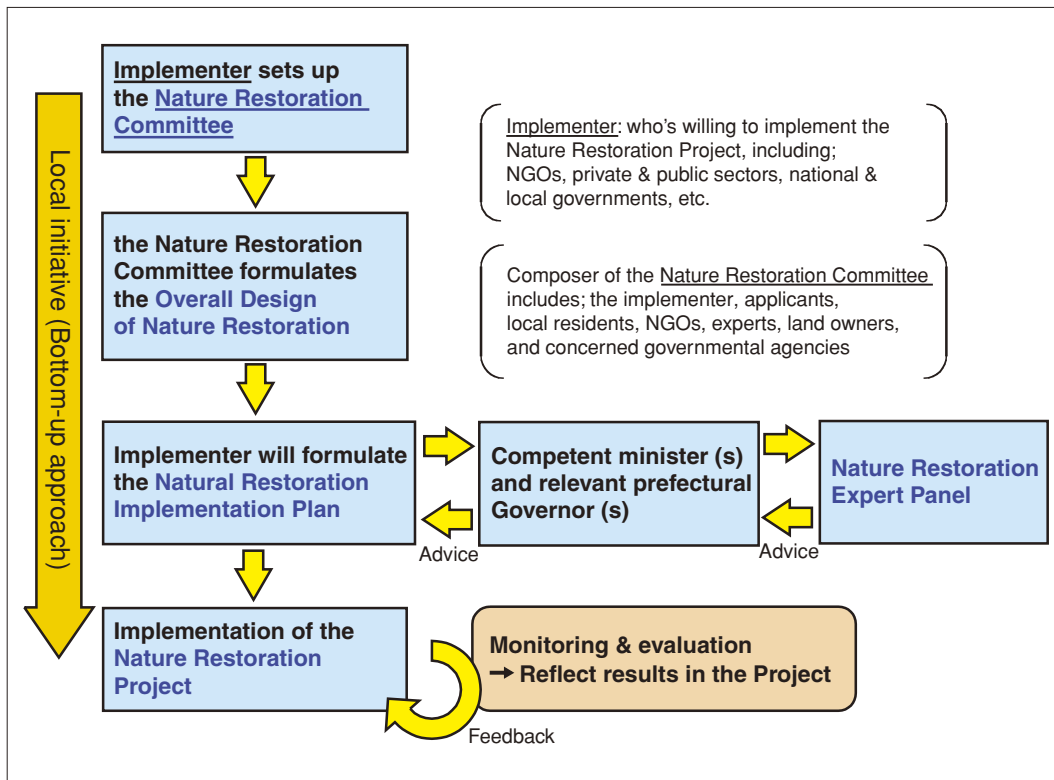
Local initiative (Bottom-up approach)

Implementer sets up the Nature Restoration Committee

Implementer: who's willing to implement the Nature Restoration Project, including; NGOs, private & public sectors, national & local governments, etc.

the Nature Restoration Committee formulates the Overall Design of Nature Restoration

Composer of the Nature Restoration Committee includes; the implementer, applicants, local residents, NGOs, experts, land owners, and concerned governmental agencies

Implementer will formulate the Natural Restoration Implementation Plan

Competent minister (s) and relevant prefectural Governor (s)

Nature Restoration Expert Panel

Advice

Advice

Implementation of the Nature Restoration Project

Monitoring & evaluation
→ Reflect results in the Project

Feedback